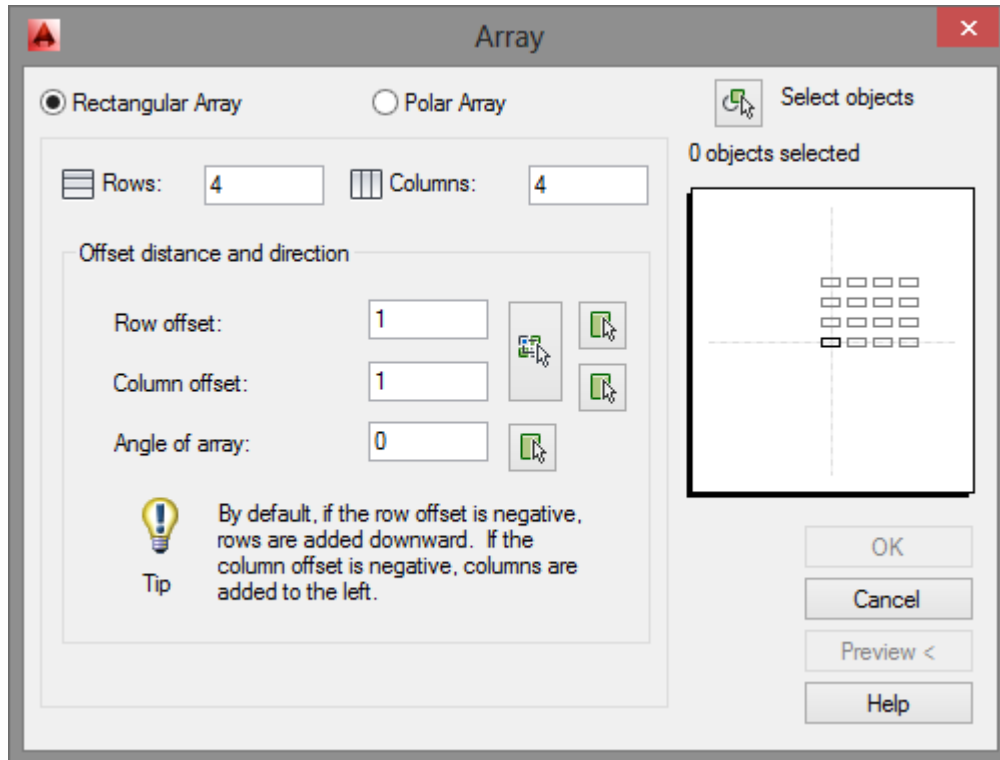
Array

Rectangular Array

Polar Array

Select objects

0 objects selected

Rows: 4

Columns: 4

Offset distance and direction

Row offset: 1

Column offset: 1

Angle of array: 0

By default, if the row offset is negative, rows are added downward. If the column offset is negative, columns are added to the left.

Tip

OK

Cancel

Preview <

Help